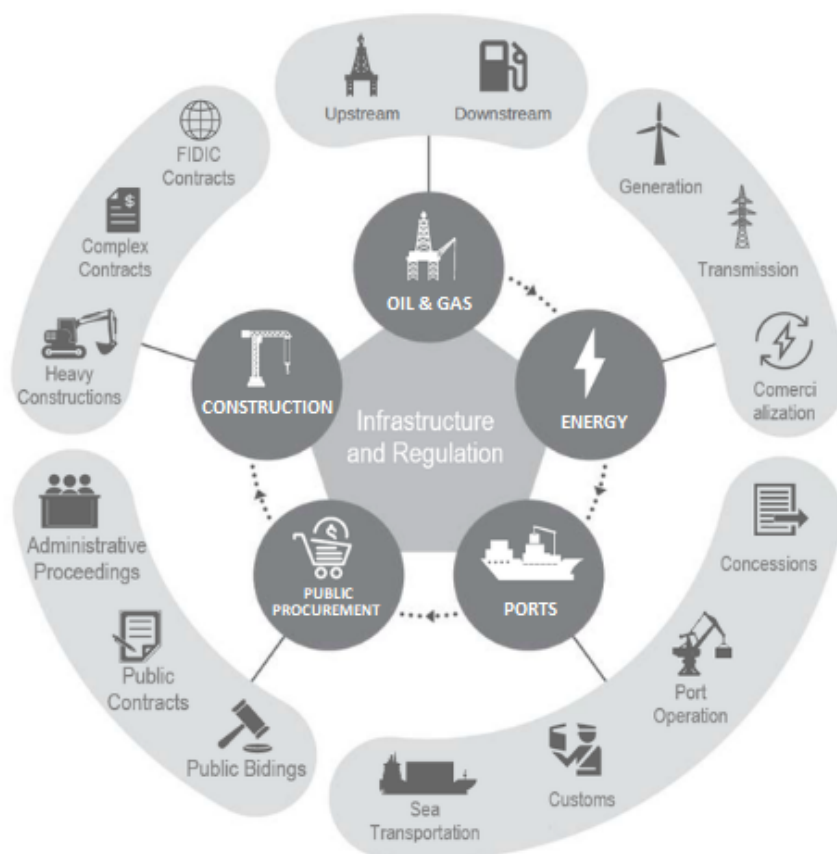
Upstream
Downstream

FIDIC Contracts
Complex Contracts
Heavy Constructions

Generation
Transmission
Comerci alization

OIL & GAS
CONSTRUCTION
Infrastructure and Regulation
ENERGY
PUBLIC PROCUREMENT
PORTS

Administrative Proceedings
Public Contracts
Public Bidings

Concessions
Port Operation
Customs
Sea Transportation